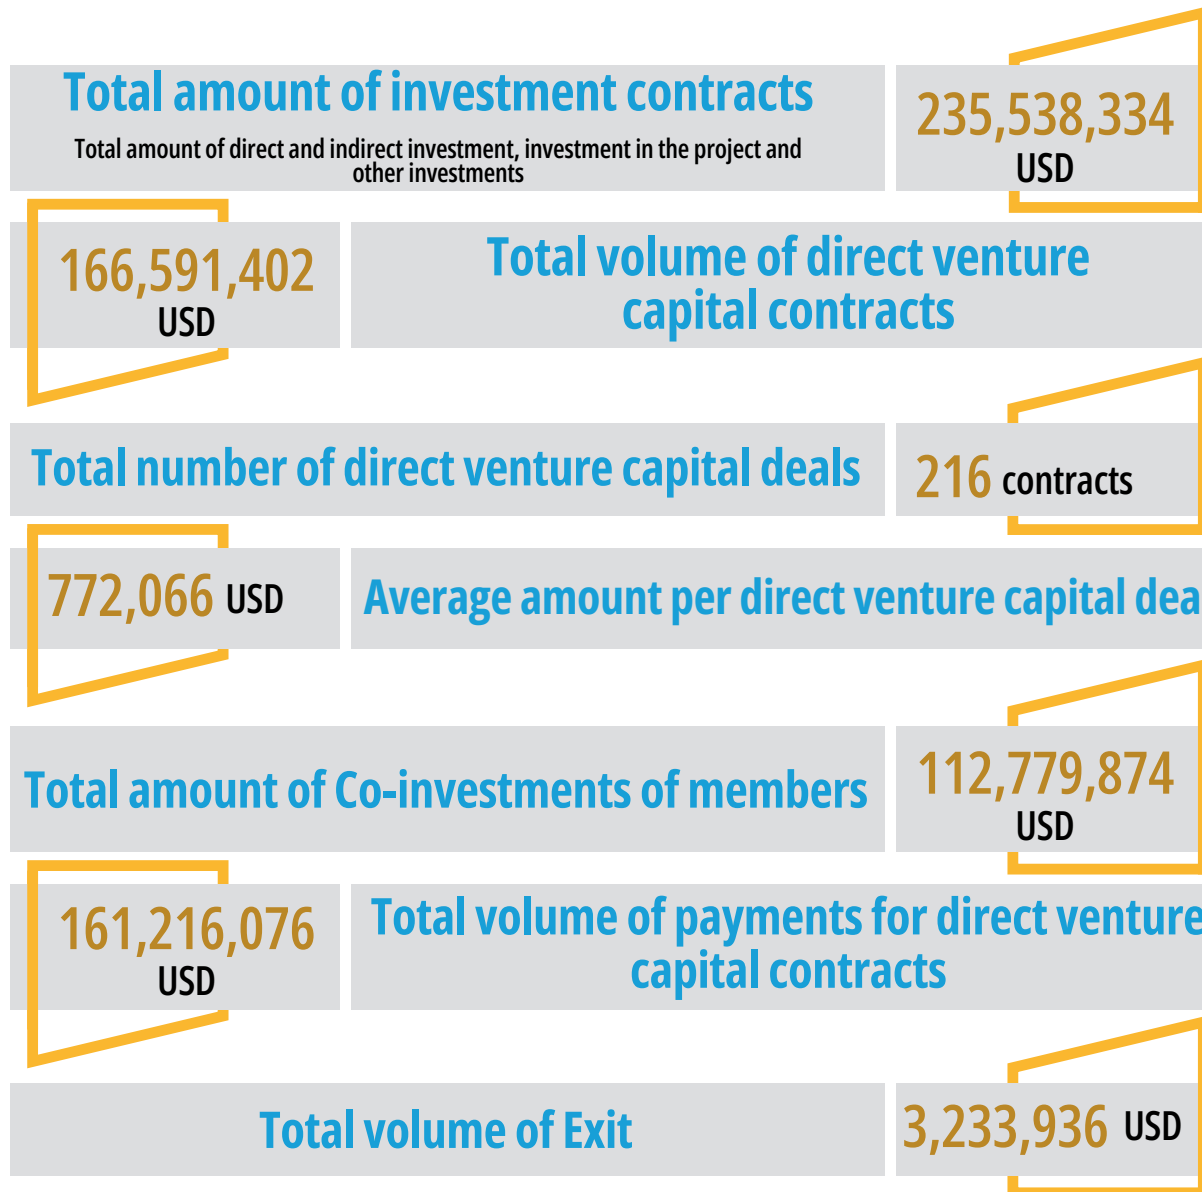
Total amount of investment contracts

Total amount of direct and indirect investment, investment in the project and other investments

235,538,334 USD

166,591,402 USD

Total volume of direct venture capital contracts

Total number of direct venture capital deals

216 contracts

772,066 USD

Average amount per direct venture capital dea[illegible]

Total amount of Co-investments of members

112,779,874 USD

161,216,076 USD

Total volume of payments for direct venture capital contracts

Total volume of Exit

3,233,936 USD